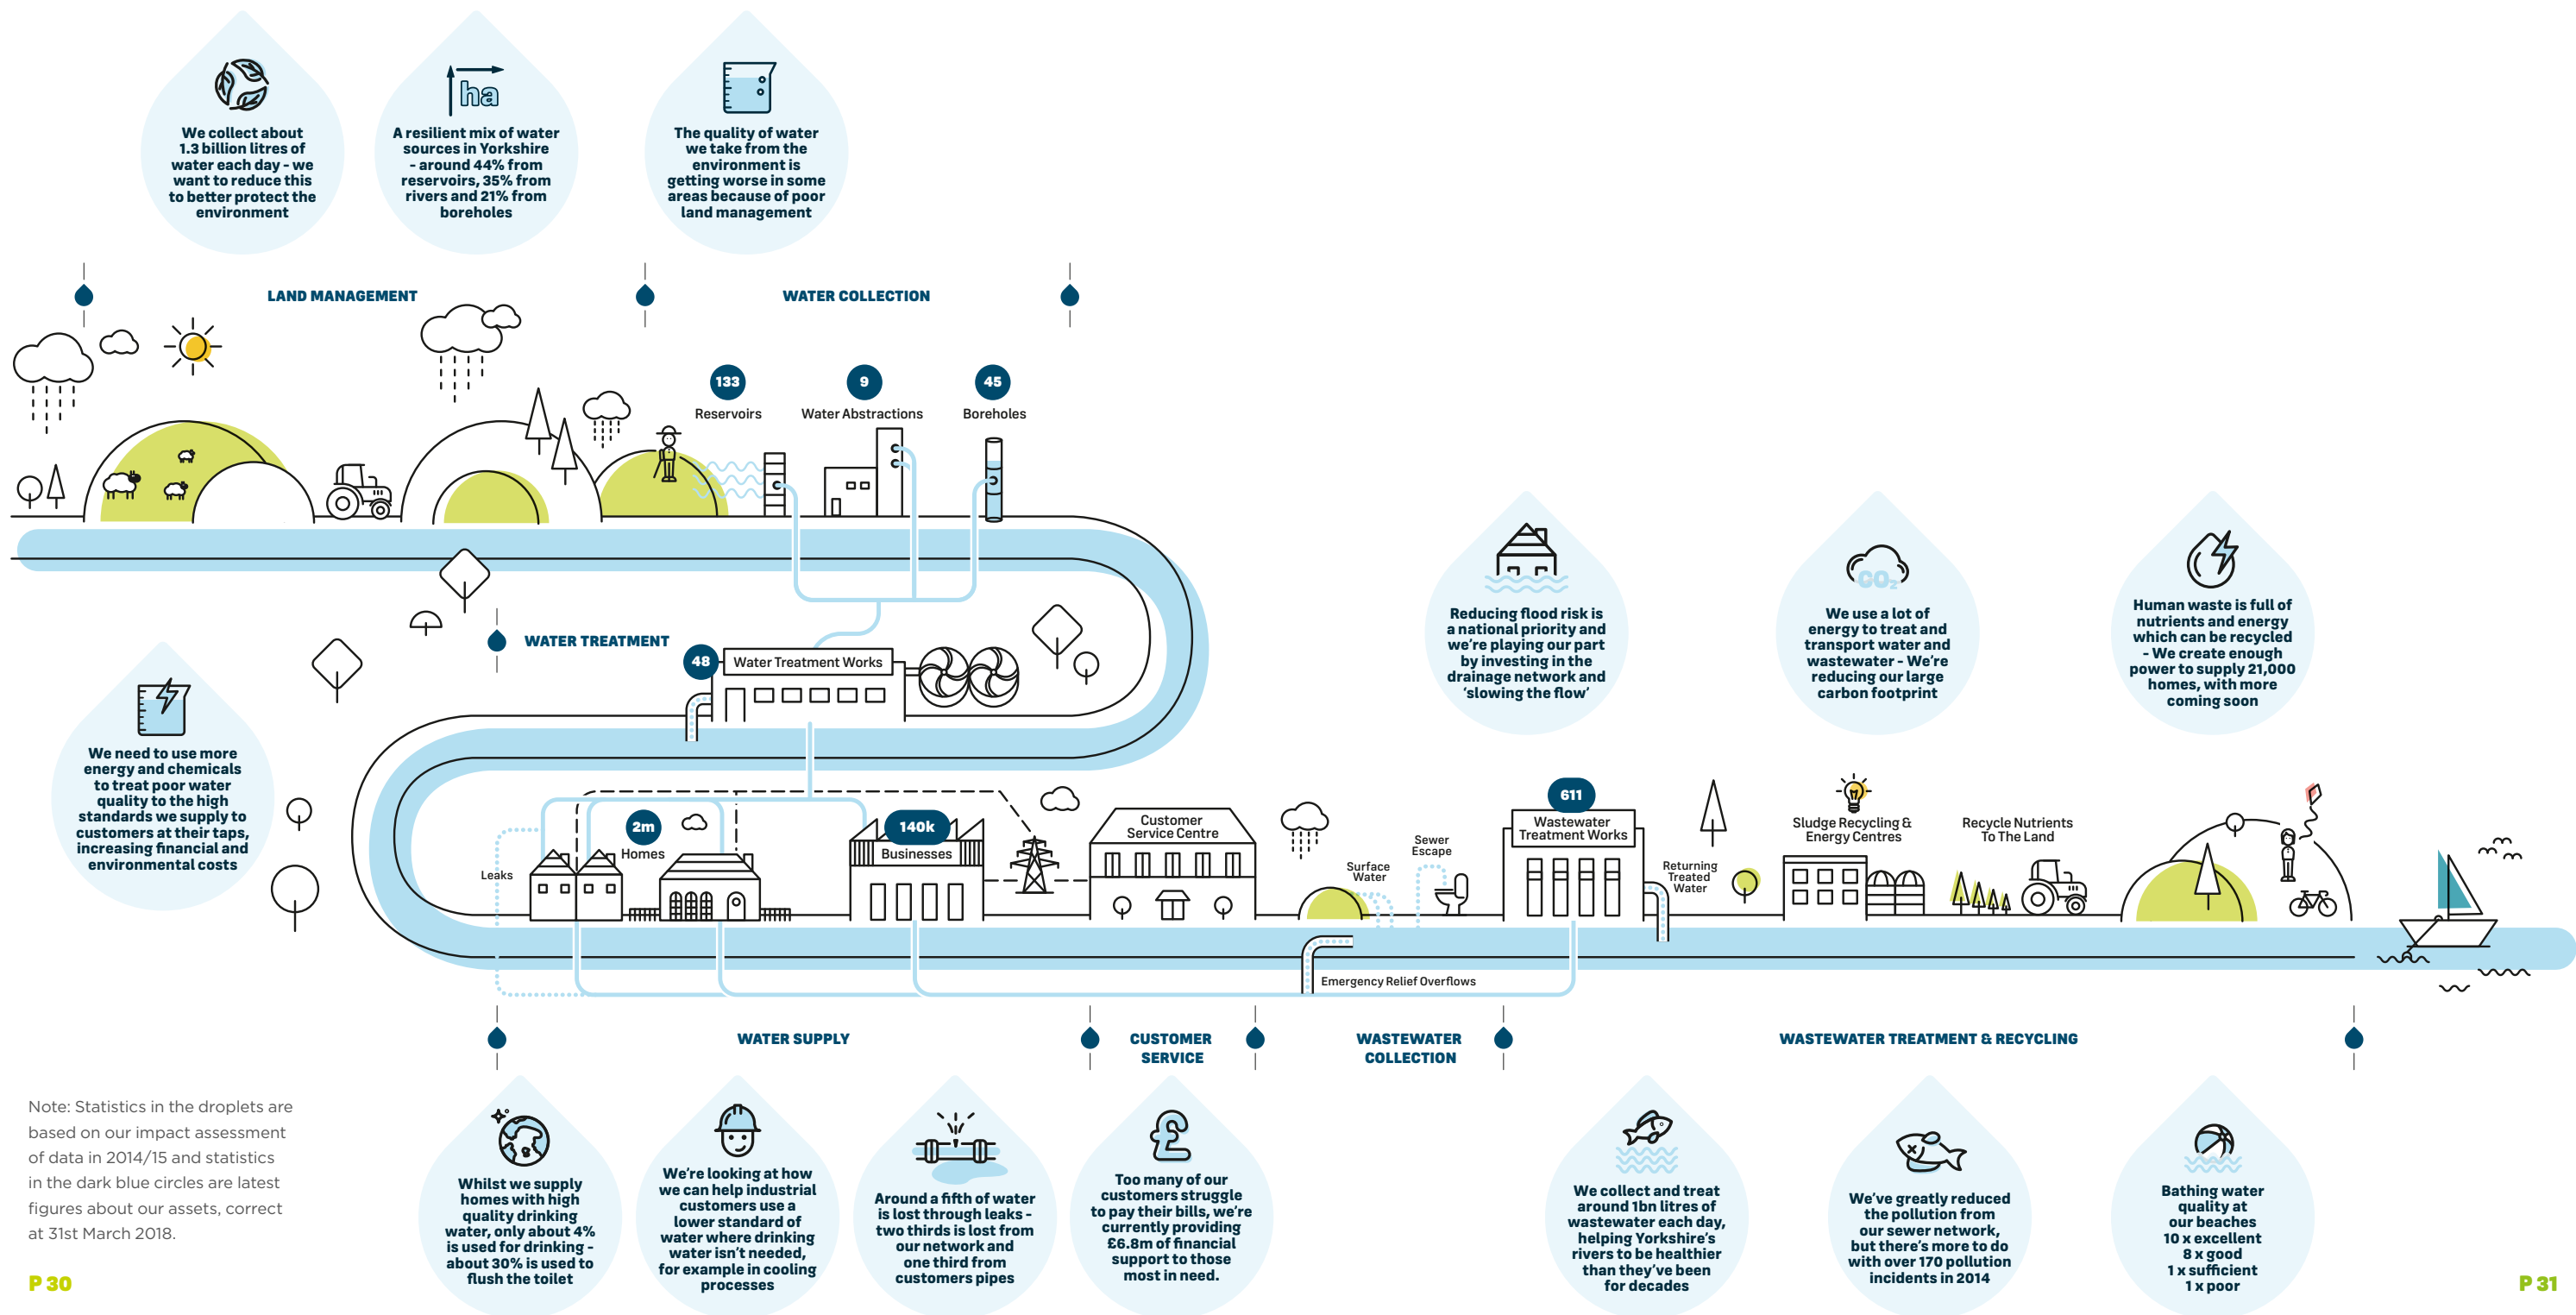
We collect about 1.3 billion litres of water each day - we want to reduce this to better protect the environment

ha

A resilient mix of water sources in Yorkshire - around 44% from reservoirs, 35% from rivers and 21% from boreholes

The quality of water we take from the environment is getting worse in some areas because of poor land management

LAND MANAGEMENT

WATER COLLECTION

133
Reservoirs

9
Water Abstractions

45
Boreholes

WATER TREATMENT

48
Water Treatment Works

Reducing flood risk is a national priority and we're playing our part by investing in the drainage network and 'slowing the flow'

$CO_2$

We use a lot of energy to treat and transport water and wastewater - We're reducing our large carbon footprint

Human waste is full of nutrients and energy which can be recycled - We create enough power to supply 21,000 homes, with more coming soon

We need to use more energy and chemicals to treat poor water quality to the high standards we supply to customers at their taps, increasing financial and environmental costs

2m
Homes

140k
Businesses

Leaks

Customer Service Centre

Surface Water

Sewer Escape

611
Wastewater Treatment Works

Returning Treated Water

Sludge Recycling & Energy Centres

Recycle Nutrients To The Land

Emergency Relief Overflows

WATER SUPPLY

CUSTOMER SERVICE

WASTEWATER COLLECTION

WASTEWATER TREATMENT & RECYCLING

Note: Statistics in the droplets are based on our impact assessment of data in 2014/15 and statistics in the dark blue circles are latest figures about our assets, correct at 31st March 2018.

Whilst we supply homes with high quality drinking water, only about 4% is used for drinking - about 30% is used to flush the toilet

We're looking at how we can help industrial customers use a lower standard of water where drinking water isn't needed, for example in cooling processes

Around a fifth of water is lost through leaks - two thirds is lost from our network and one third from customers pipes

Too many of our customers struggle to pay their bills, we're currently providing £6.8m of financial support to those most in need.

We collect and treat around 1bn litres of wastewater each day, helping Yorkshire's rivers to be healthier than they've been for decades

We've greatly reduced the pollution from our sewer network, but there's more to do with over 170 pollution incidents in 2014

Bathing water quality at our beaches
10 x excellent
8 x good
1 x sufficient
1 x poor

P 30

P 31